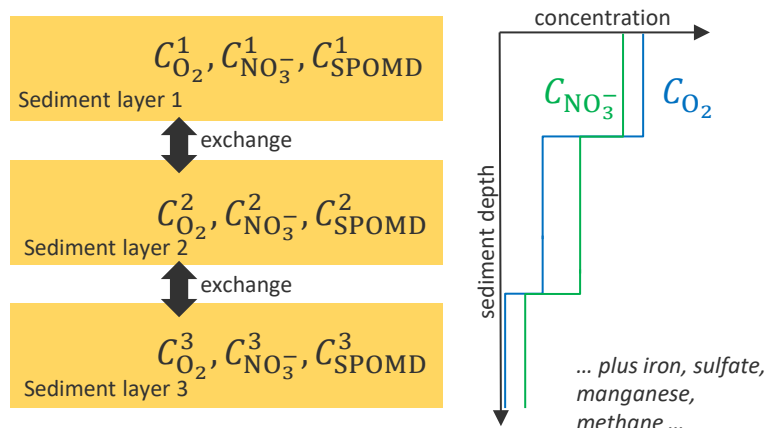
$C^1_{O_2}, C^1_{NO_3^-}, C^1_{SPOMD}$
Sediment layer 1

exchange

$C^2_{O_2}, C^2_{NO_3^-}, C^2_{SPOMD}$
Sediment layer 2

exchange

$C^3_{O_2}, C^3_{NO_3^-}, C^3_{SPOMD}$
Sediment layer 3

concentration

sediment depth

$C_{NO_3^-}$

$C_{O_2}$

… plus iron, sulfate, manganese, methane …